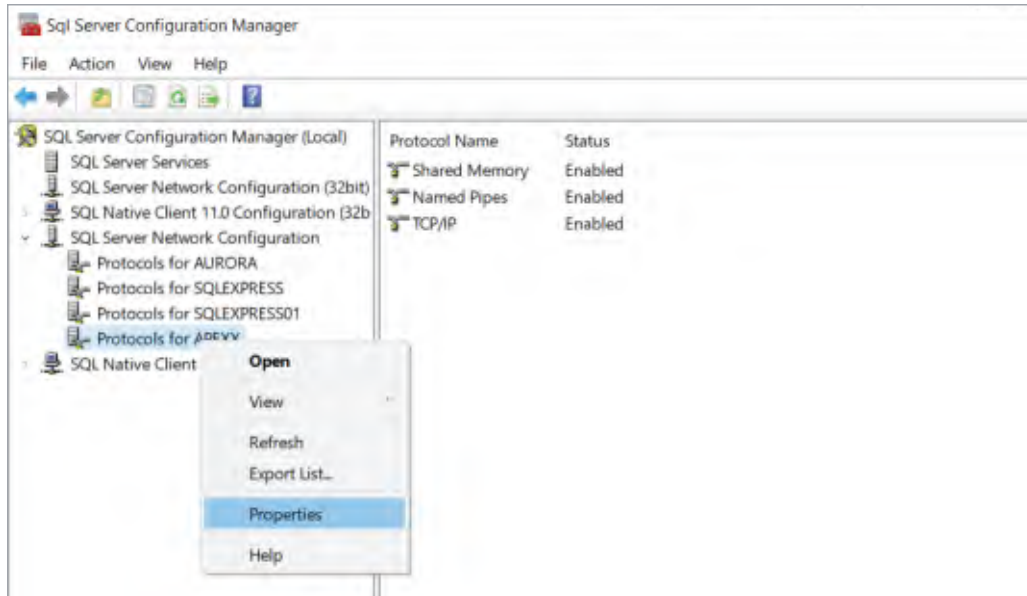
Sql Server Configuration Manager

File Action View Help

SQL Server Configuration Manager (Local)
SQL Server Services
SQL Server Network Configuration (32bit)
SQL Native Client 11.0 Configuration (32b
SQL Server Network Configuration
Protocols for AURORA
Protocols for SQLEXPRESS
Protocols for SQLEXPRESS01
Protocols for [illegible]
SQL Native Client

Open
View
Refresh
Export List...
Properties
Help

| Protocol Name | Status |
|---|---|
| Shared Memory | Enabled |
| Named Pipes | Enabled |
| TCP/IP | Enabled |